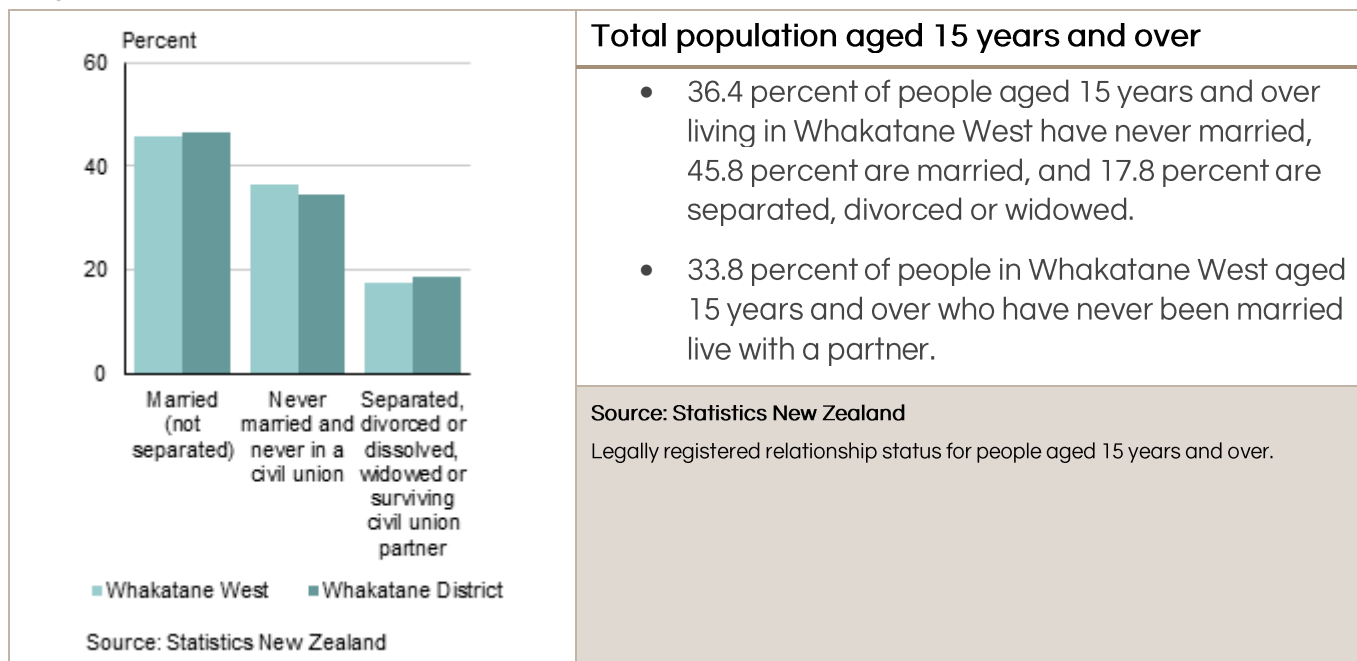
Percent

60

40

20

0

Married (not separated)

Never married and never in a civil union

Separated, divorced or dissolved, widowed or surviving civil union partner

Whakatane West

Whakatane District

Source: Statistics New Zealand

Total population aged 15 years and over

- 36.4 percent of people aged 15 years and over living in Whakatane West have never married, 45.8 percent are married, and 17.8 percent are separated, divorced or widowed.

- 33.8 percent of people in Whakatane West aged 15 years and over who have never been married live with a partner.

Source: Statistics New Zealand

Legally registered relationship status for people aged 15 years and over.